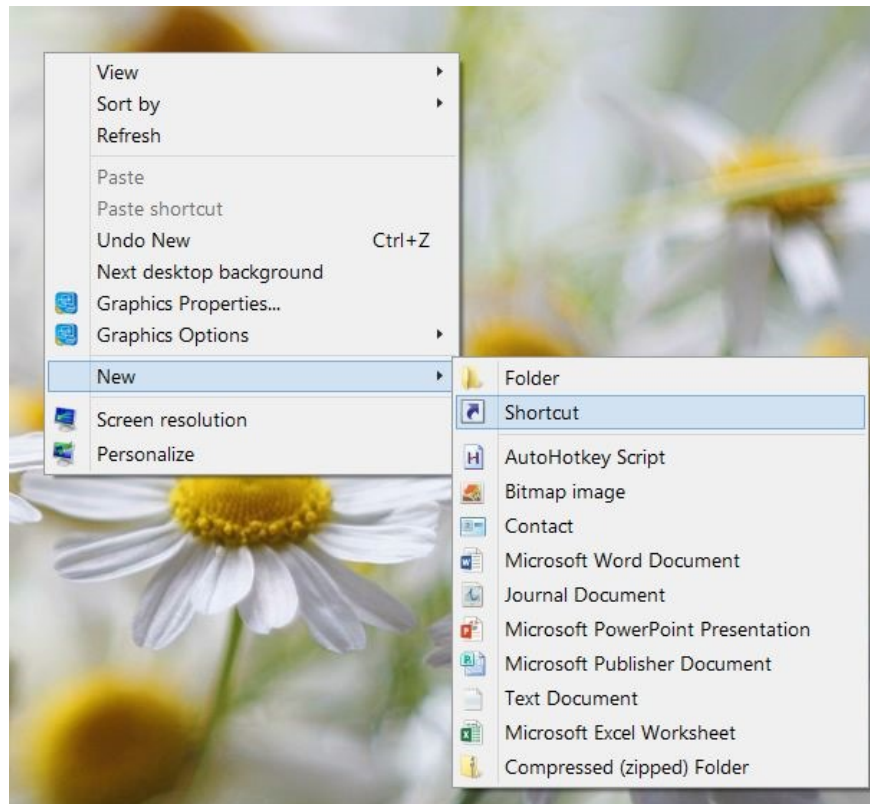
View
Sort by
Refresh
Paste
Paste shortcut
Undo New Ctrl+Z
Next desktop background
Graphics Properties...
Graphics Options
New
Screen resolution
Personalize

Folder
Shortcut
AutoHotkey Script
Bitmap image
Contact
Microsoft Word Document
Journal Document
Microsoft PowerPoint Presentation
Microsoft Publisher Document
Text Document
Microsoft Excel Worksheet
Compressed (zipped) Folder